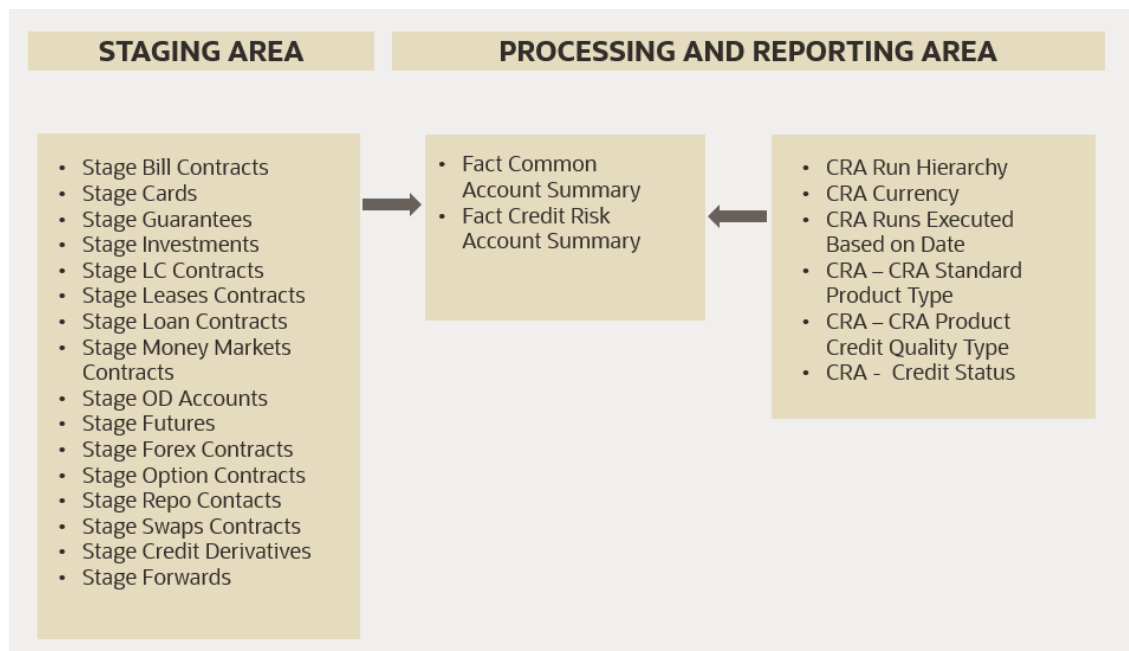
STAGING AREA

PROCESSING AND REPORTING AREA

- Stage Bill Contracts
- Stage Cards
- Stage Guarantees
- Stage Investments
- Stage LC Contracts
- Stage Leases Contracts
- Stage Loan Contracts
- Stage Money Markets Contracts
- Stage OD Accounts
- Stage Futures
- Stage Forex Contracts
- Stage Option Contracts
- Stage Repo Contacts
- Stage Swaps Contracts
- Stage Credit Derivatives
- Stage Forwards

- Fact Common Account Summary
- Fact Credit Risk Account Summary

- CRA Run Hierarchy
- CRA Currency
- CRA Runs Executed Based on Date
- CRA – CRA Standard Product Type
- CRA – CRA Product Credit Quality Type
- CRA - Credit Status